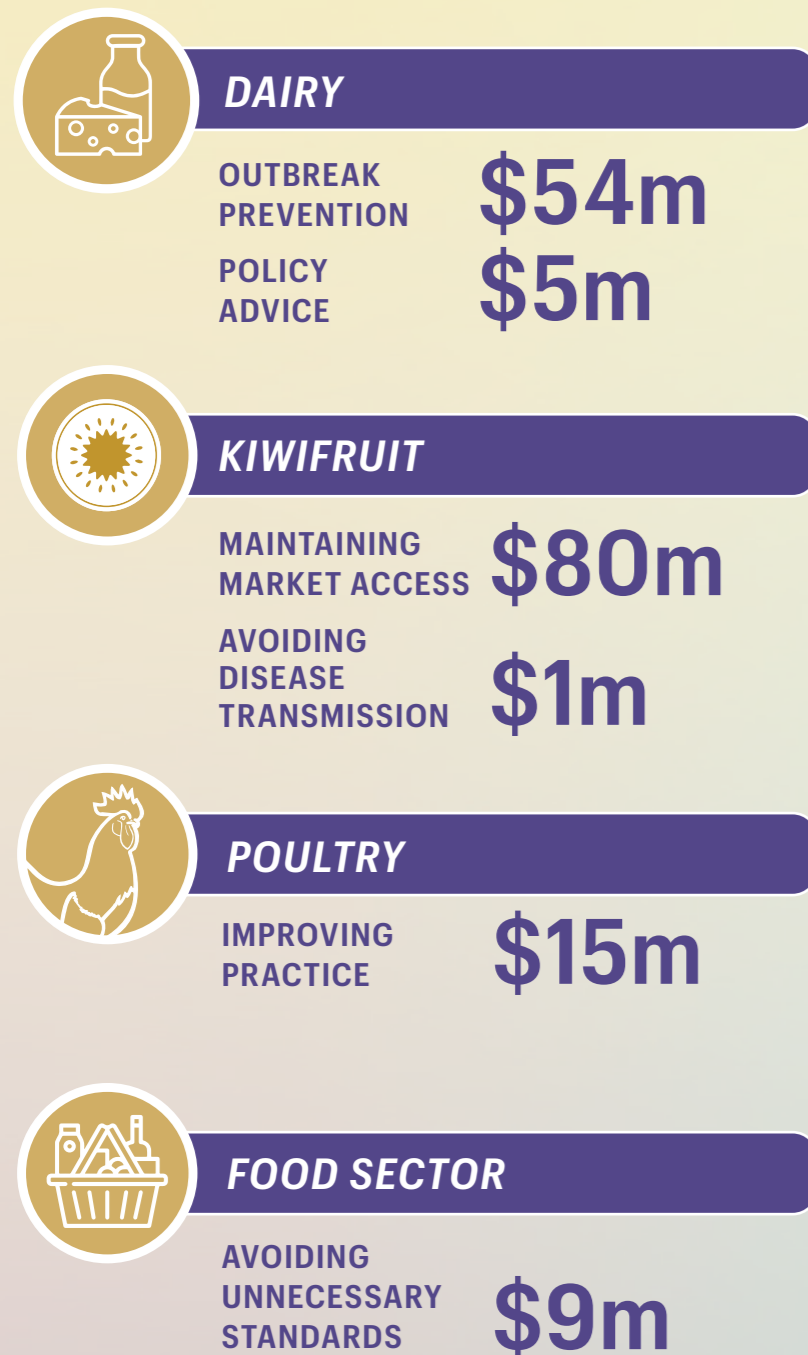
DAIRY

OUTBREAK PREVENTION $54m

POLICY ADVICE $5m

KIWIFRUIT

MAINTAINING MARKET ACCESS $80m

AVOIDING DISEASE TRANSMISSION $1m

POULTRY

IMPROVING PRACTICE $15m

FOOD SECTOR

AVOIDING UNNECESSARY STANDARDS $9m